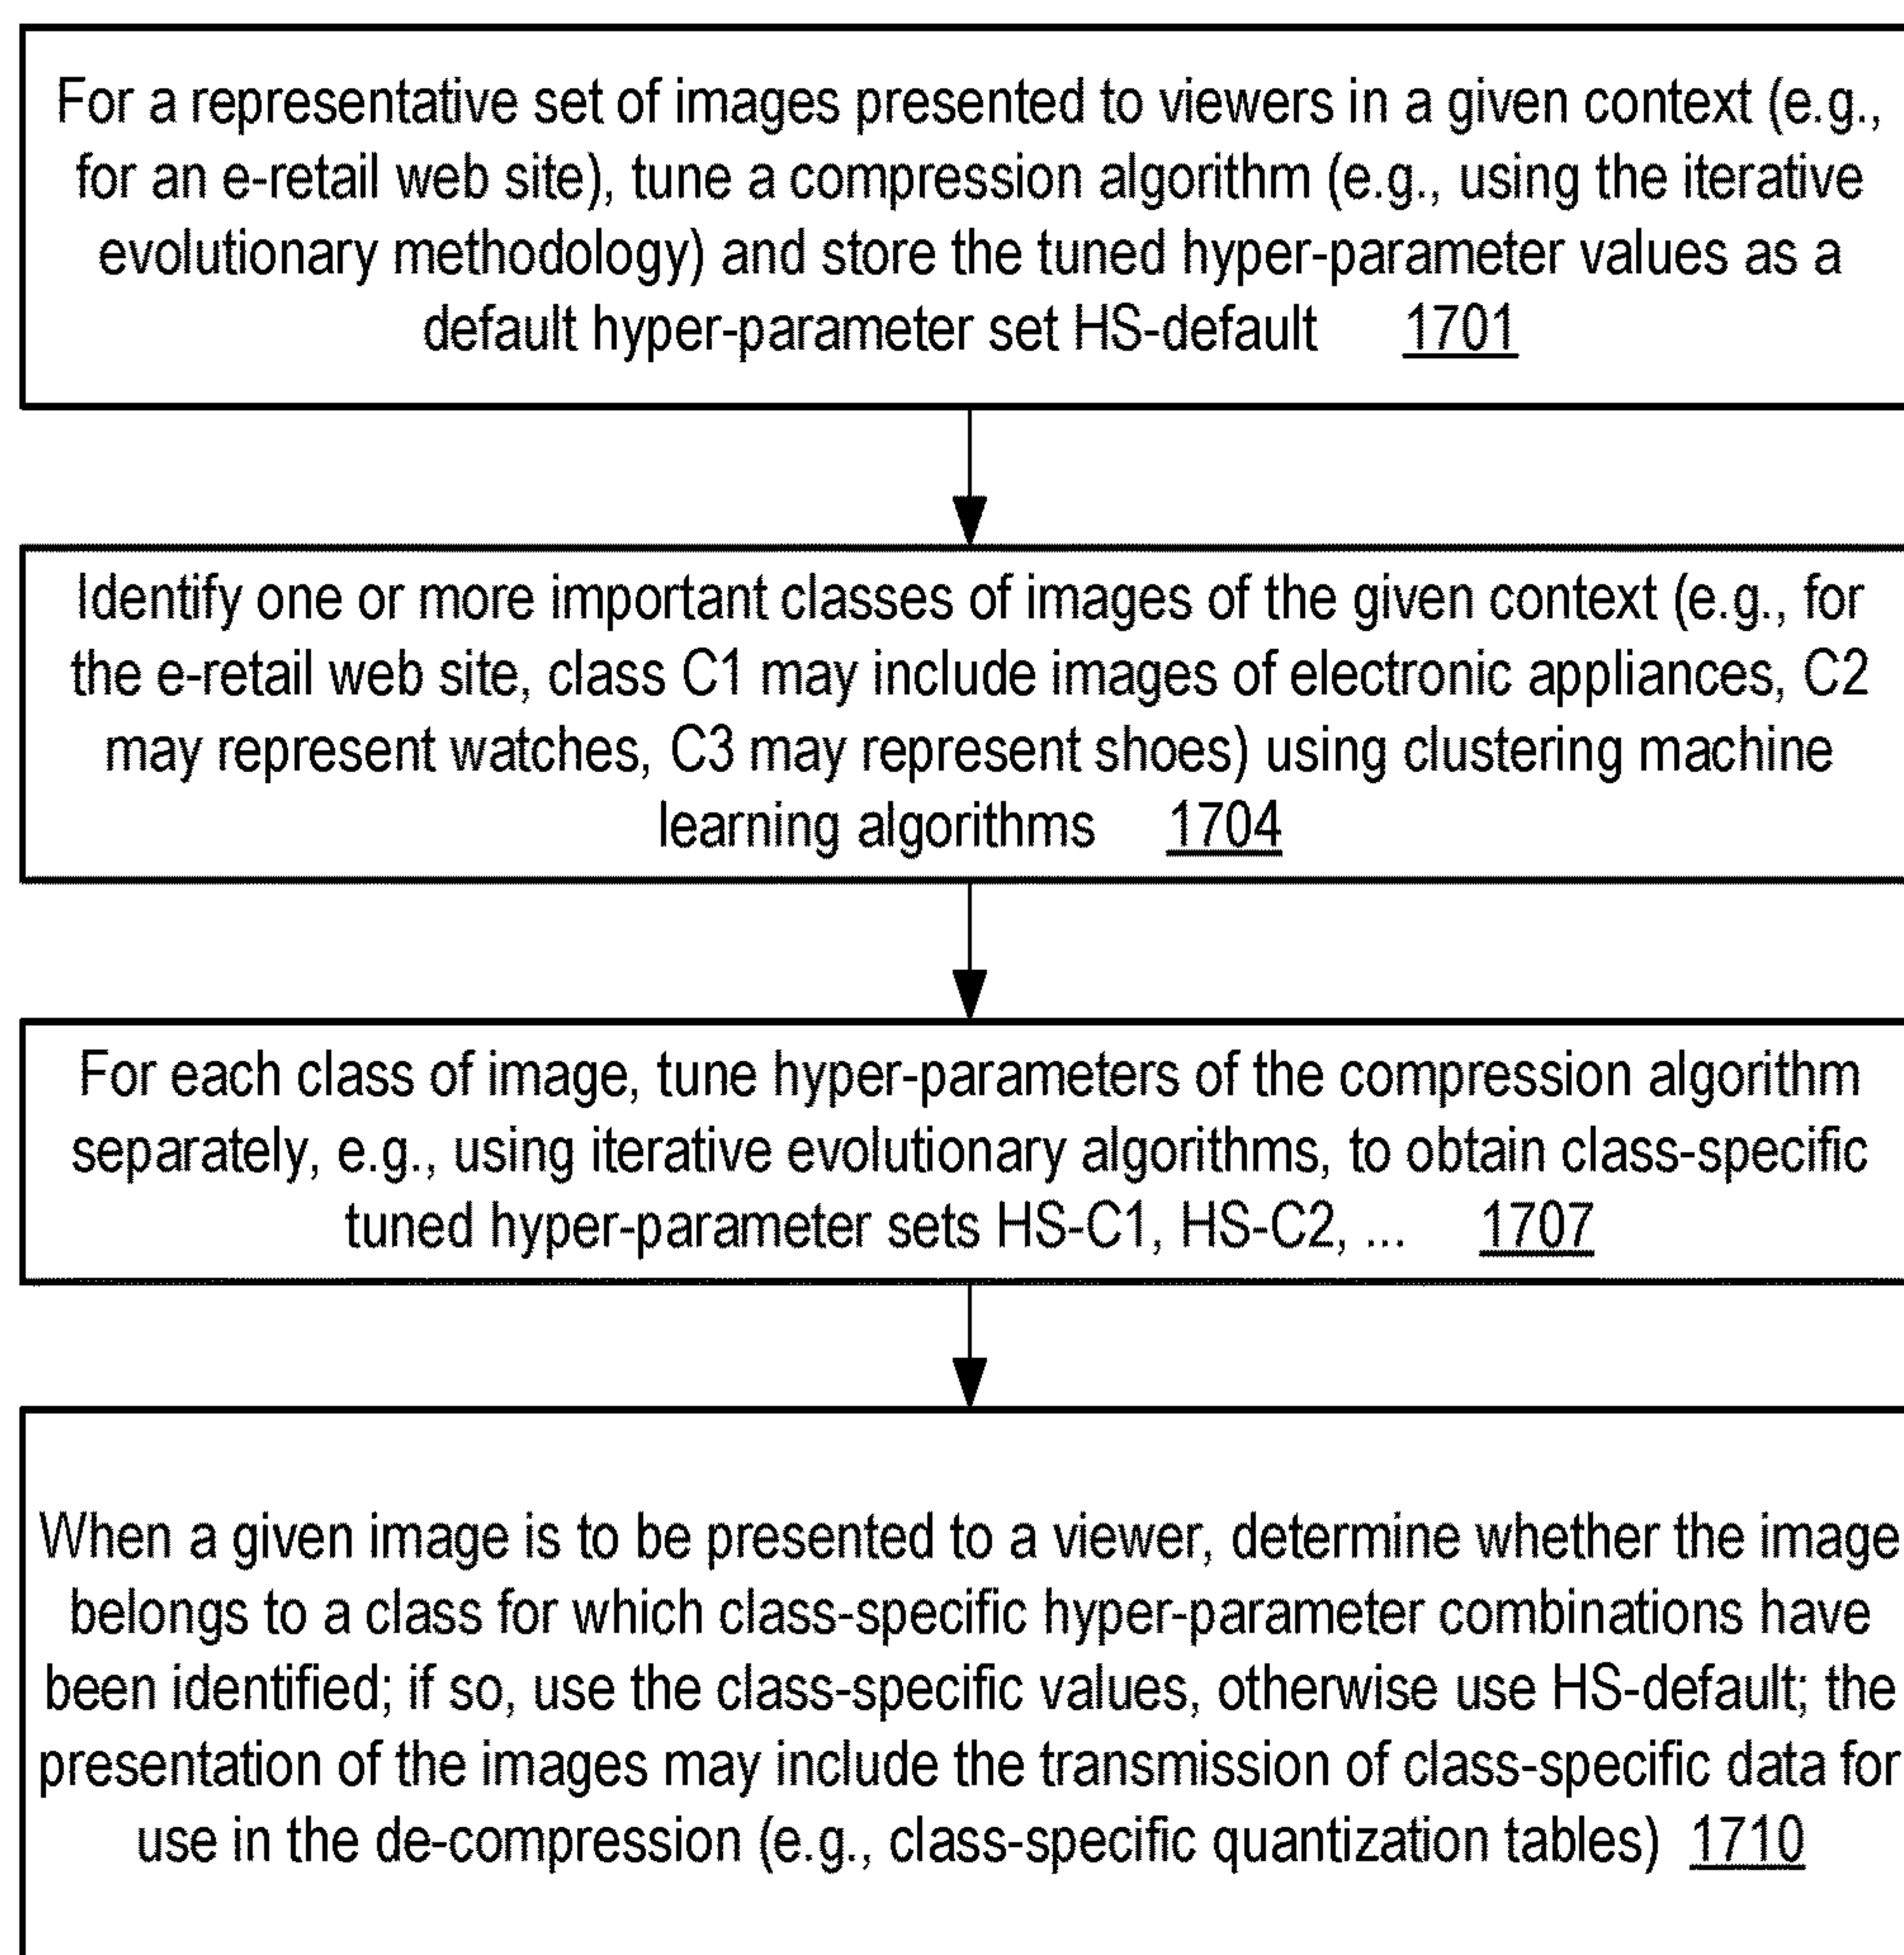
For a representative set of images presented to viewers in a given context (e.g., for an e-retail web site), tune a compression algorithm (e.g., using the iterative evolutionary methodology) and store the tuned hyper-parameter values as a default hyper-parameter set HS-default 1701

Identify one or more important classes of images of the given context (e.g., for the e-retail web site, class C1 may include images of electronic appliances, C2 may represent watches, C3 may represent shoes) using clustering machine learning algorithms 1704

For each class of image, tune hyper-parameters of the compression algorithm separately, e.g., using iterative evolutionary algorithms, to obtain class-specific tuned hyper-parameter sets HS-C1, HS-C2, ... 1707

When a given image is to be presented to a viewer, determine whether the image belongs to a class for which class-specific hyper-parameter combinations have been identified; if so, use the class-specific values, otherwise use HS-default; the presentation of the images may include the transmission of class-specific data for use in the de-compression (e.g., class-specific quantization tables) 1710